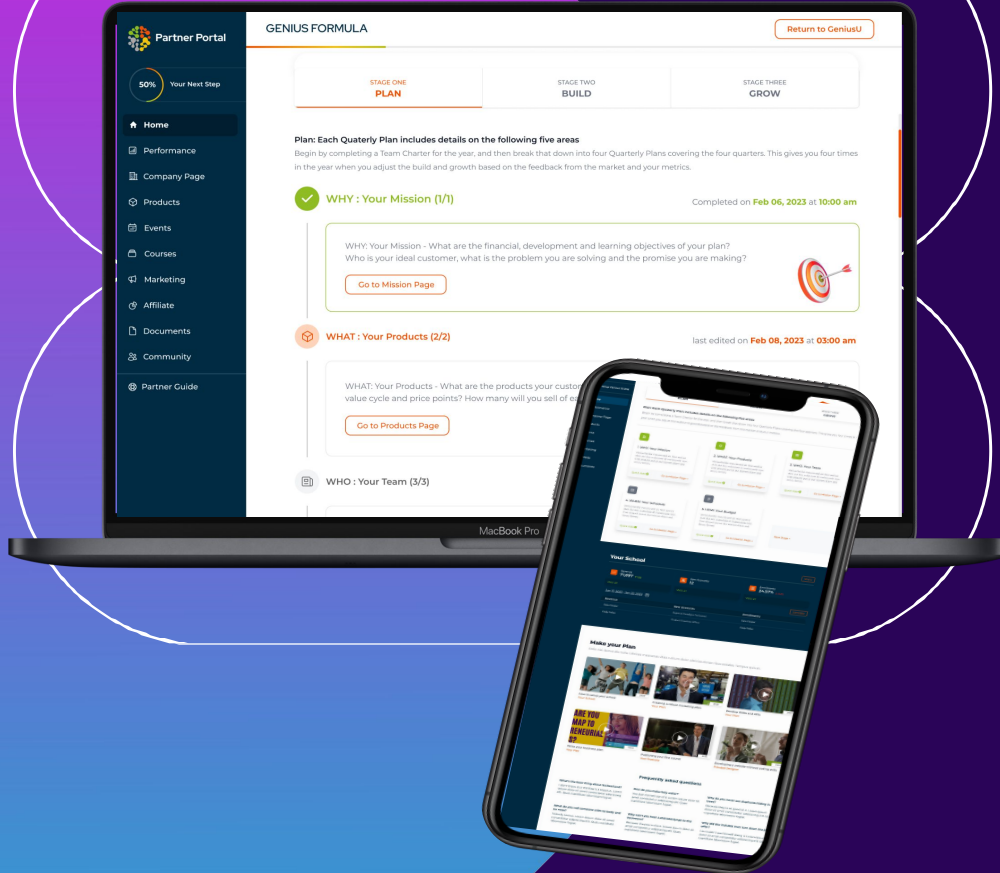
Partner Portal

50% Your Next Step

Home
Performance
Company Page
Products
Events
Courses
Marketing
Affiliate
Documents
Community
Partner Guide

GENIUS FORMULA

Return to GeniusU

STAGE ONE
PLAN

STAGE TWO
BUILD

STAGE THREE
GROW

Plan: Each Quaterly Plan includes details on the following five areas

Begin by completing a Team Charter for the year, and then break that down into four Quarterly Plans covering the four quarters. This gives you four times in the year when you adjust the build and growth based on the feedback from the market and your metrics.

WHY : Your Mission (1/1)

Completed on Feb 06, 2023 at 10:00 am

WHY: Your Mission - What are the financial, development and learning objectives of your plan? Who is your ideal customer, what is the problem you are solving and the promise you are making?

Go to Mission Page

WHAT : Your Products (2/2)

last edited on Feb 08, 2023 at 03:00 am

WHAT: Your Products - What are the products your custo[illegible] value cycle and price points? How many will you sell of e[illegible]

Go to Products Page

WHO : Your Team (3/3)

MacBook Pro

Your School

Make your Plan

Frequently asked questions